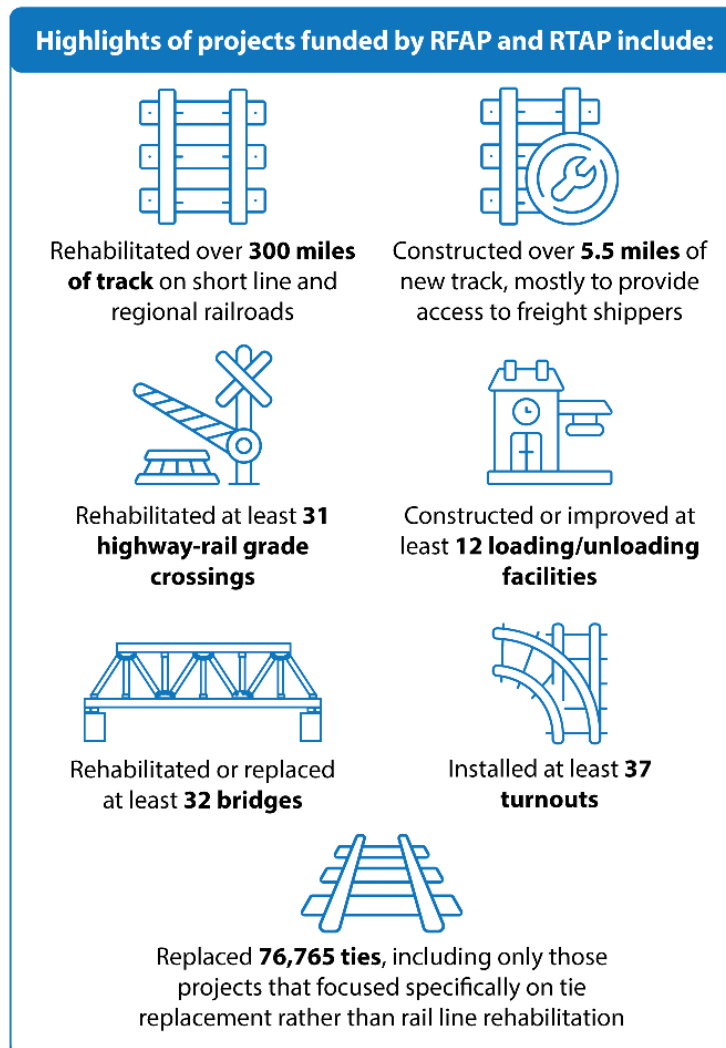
Highlights of projects funded by RFAP and RTAP include:

Rehabilitated over **300 miles of track** on short line and regional railroads

Constructed over **5.5 miles** of new track, mostly to provide access to freight shippers

Rehabilitated at least **31 highway-rail grade crossings**

Constructed or improved at least **12 loading/unloading facilities**

Rehabilitated or replaced at least **32 bridges**

Installed at least **37 turnouts**

Replaced **76,765 ties**, including only those projects that focused specifically on tie replacement rather than rail line rehabilitation